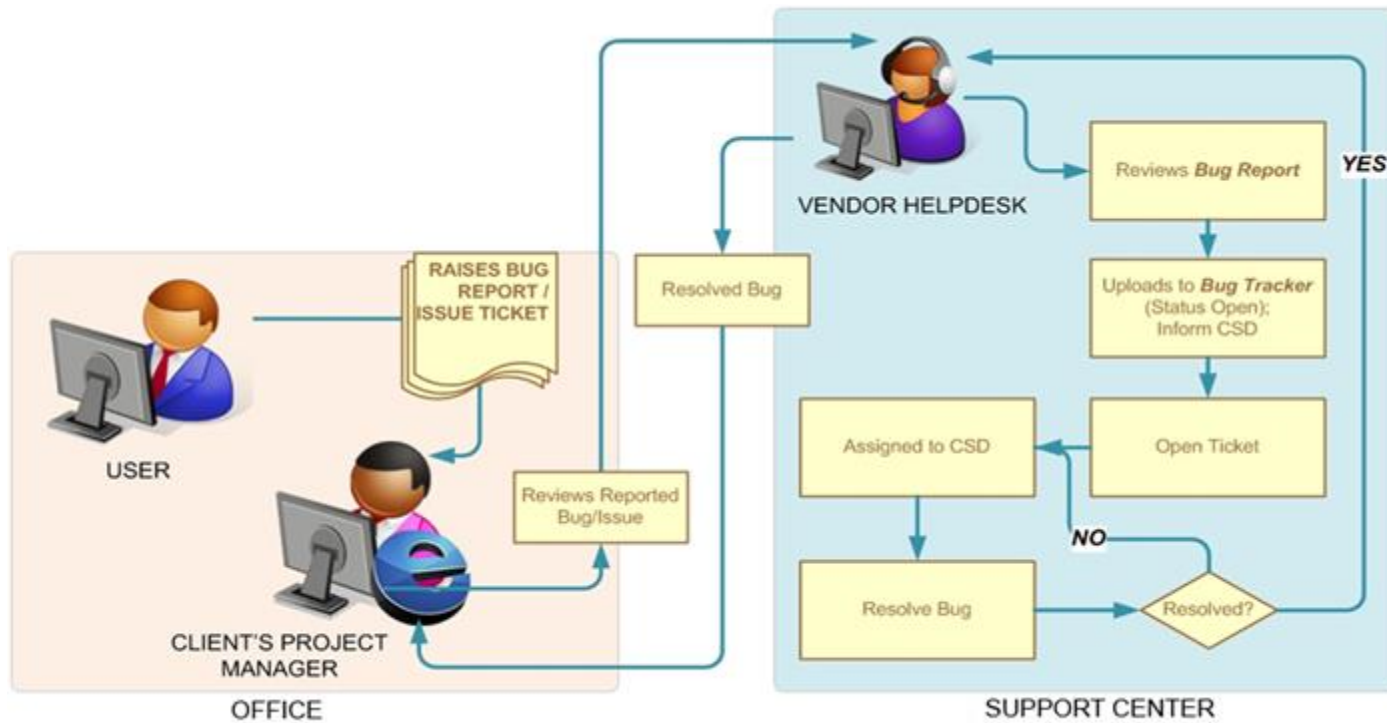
VENDOR HELPDESK

Reviews **Bug Report**

YES

Resolved Bug

RAISES BUG REPORT / ISSUE TICKET

Uploads to **Bug Tracker** (Status Open); Inform CSD

USER

Open Ticket

Assigned to CSD

Reviews Reported Bug/Issue

NO

Resolve Bug

Resolved?

CLIENT'S PROJECT MANAGER

OFFICE

SUPPORT CENTER